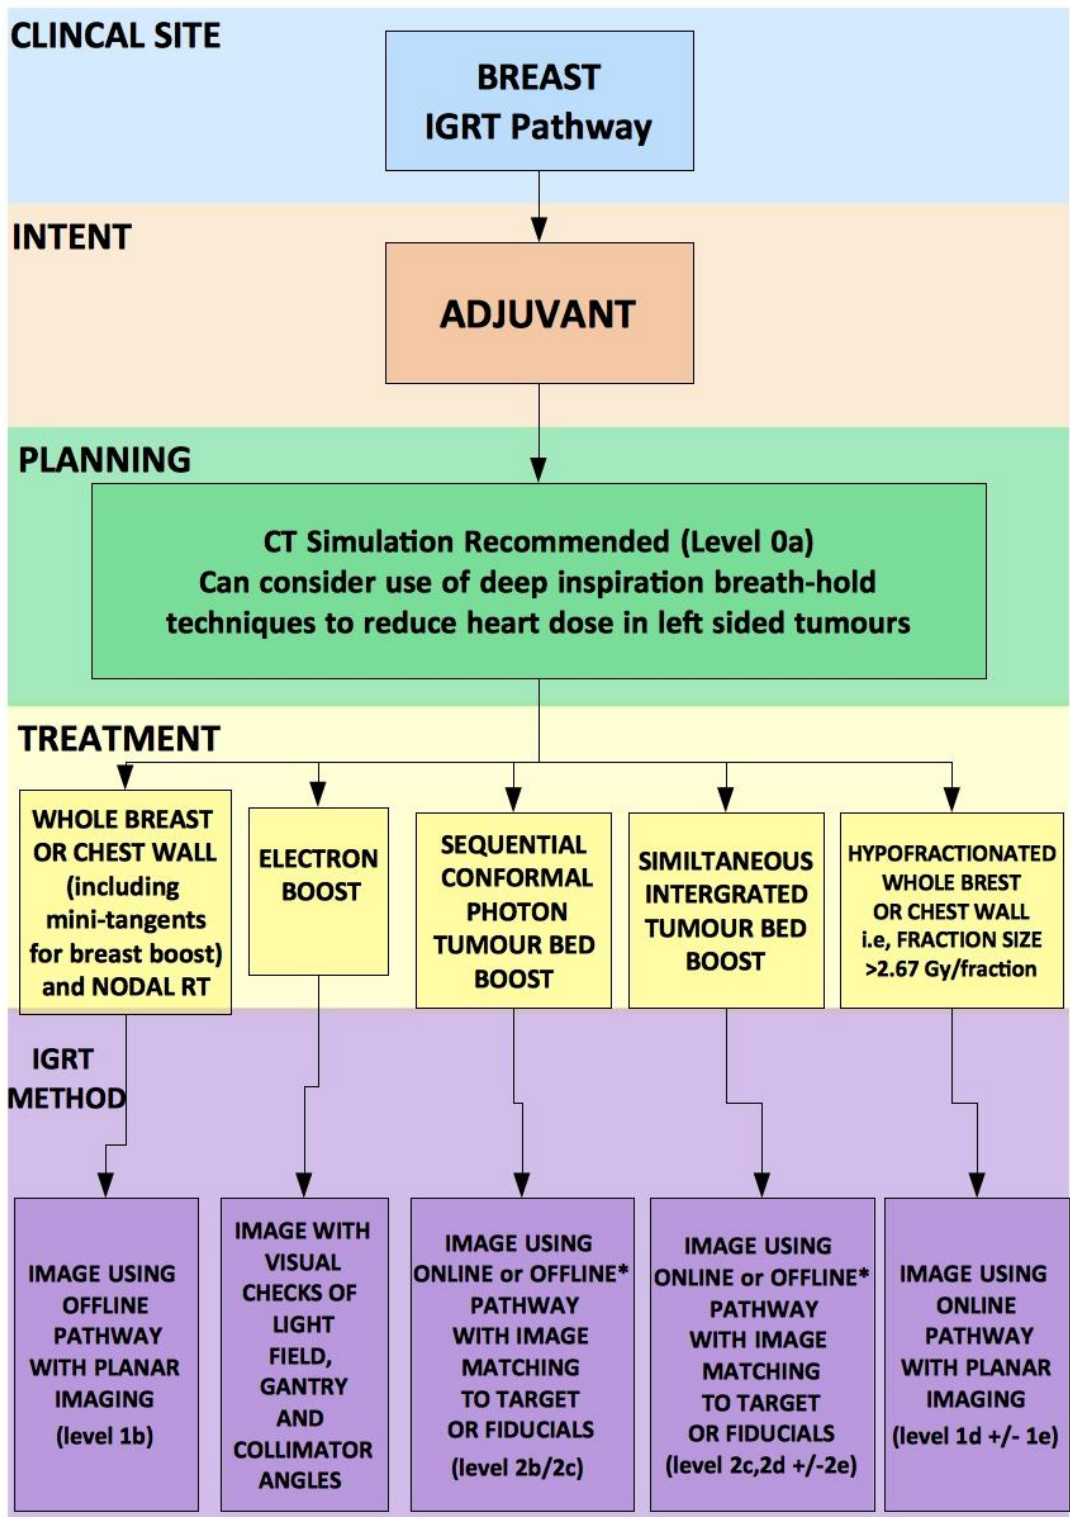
CLINCAL SITE

BREAST
IGRT Pathway

INTENT

ADJUVANT

PLANNING

CT Simulation Recommended (Level 0a)
Can consider use of deep inspiration breath-hold techniques to reduce heart dose in left sided tumours

TREATMENT

WHOLE BREAST OR CHEST WALL (including mini-tangents for breast boost) and NODAL RT

ELECTRON BOOST

SEQUENTIAL CONFORMAL PHOTON TUMOUR BED BOOST

SIMILTANEOUS INTERGRATED TUMOUR BED BOOST

HYPOFRACTIONATED WHOLE BREST OR CHEST WALL i.e, FRACTION SIZE >2.67 Gy/fraction

IGRT METHOD

IMAGE USING OFFLINE PATHWAY WITH PLANAR IMAGING (level 1b)

IMAGE WITH VISUAL CHECKS OF LIGHT FIELD, GANTRY AND COLLIMATOR ANGLES

IMAGE USING ONLINE or OFFLINE* PATHWAY WITH IMAGE MATCHING TO TARGET OR FIDUCIALS (level 2b/2c)

IMAGE USING ONLINE or OFFLINE* PATHWAY WITH IMAGE MATCHING TO TARGET OR FIDUCIALS (level 2c,2d +/-2e)

IMAGE USING ONLINE PATHWAY WITH PLANAR IMAGING (level 1d +/- 1e)